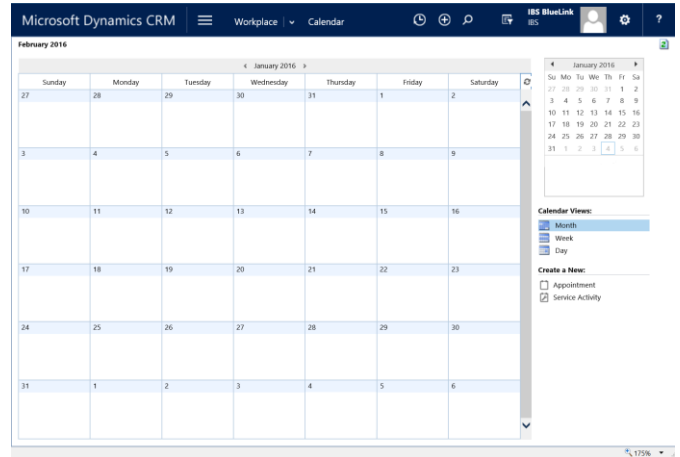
Microsoft Dynamics CRM Workplace Calendar IBS BlueLink IBS ?

February 2016

January 2016

| Sunday | Monday | Tuesday | Wednesday | Thursday | Friday | Saturday |
|---|---|---|---|---|---|---|
| 27 | 28 | 29 | 30 | 31 | 1 | 2 |
| 3 | 4 | 5 | 6 | 7 | 8 | 9 |
| 10 | 11 | 12 | 13 | 14 | 15 | 16 |
| 17 | 18 | 19 | 20 | 21 | 22 | 23 |
| 24 | 25 | 26 | 27 | 28 | 29 | 30 |
| 31 | 1 | 2 | 3 | 4 | 5 | 6 |

January 2016

| Su | Mo | Tu | We | Th | Fr | Sa |
|---|---|---|---|---|---|---|
| 27 | 28 | 29 | 30 | 31 | 1 | 2 |
| 3 | 4 | 5 | 6 | 7 | 8 | 9 |
| 10 | 11 | 12 | 13 | 14 | 15 | 16 |
| 17 | 18 | 19 | 20 | 21 | 22 | 23 |
| 24 | 25 | 26 | 27 | 28 | 29 | 30 |
| 31 | 1 | 2 | 3 | 4 | 5 | 6 |

Calendar Views:
Month
Week
Day

Create a New:
Appointment
Service Activity

175%